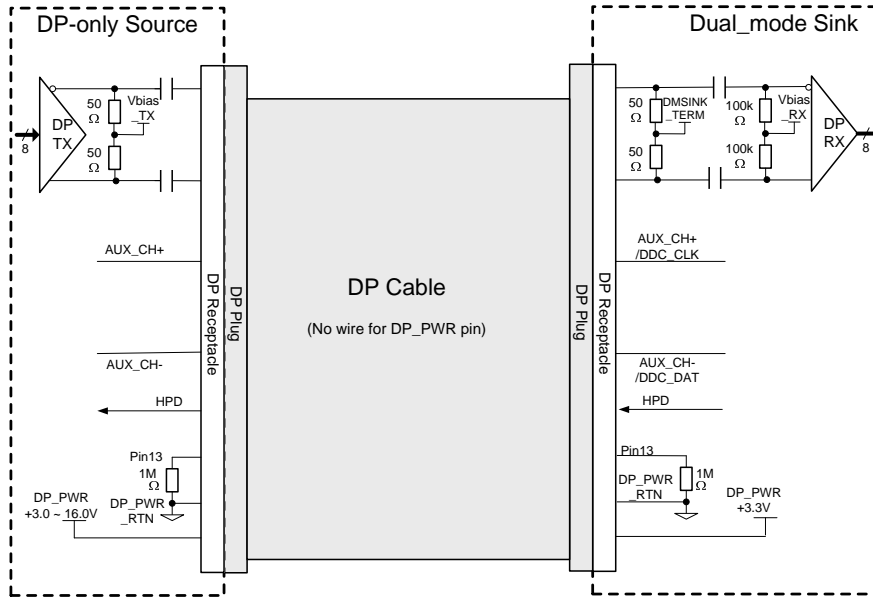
DP-only Source

Dual_mode Sink

DP TX

8

50 Ω

Vbias _TX

50 Ω

DP Receptacle

DP Plug

DP Cable

(No wire for DP_PWR pin)

DP Plug

DP Receptacle

50 Ω

DMSINK _TERM

50 Ω

100k Ω

Vbias _RX

100k Ω

DP RX

8

AUX_CH+

AUX_CH-

HPD

Pin13

1M Ω

DP_PWR _RTN

DP_PWR +3.0 ~ 16.0V

AUX_CH+ /DDC_CLK

AUX_CH- /DDC_DAT

HPD

Pin13

DP_PWR _RTN

1M Ω

DP_PWR +3.3V